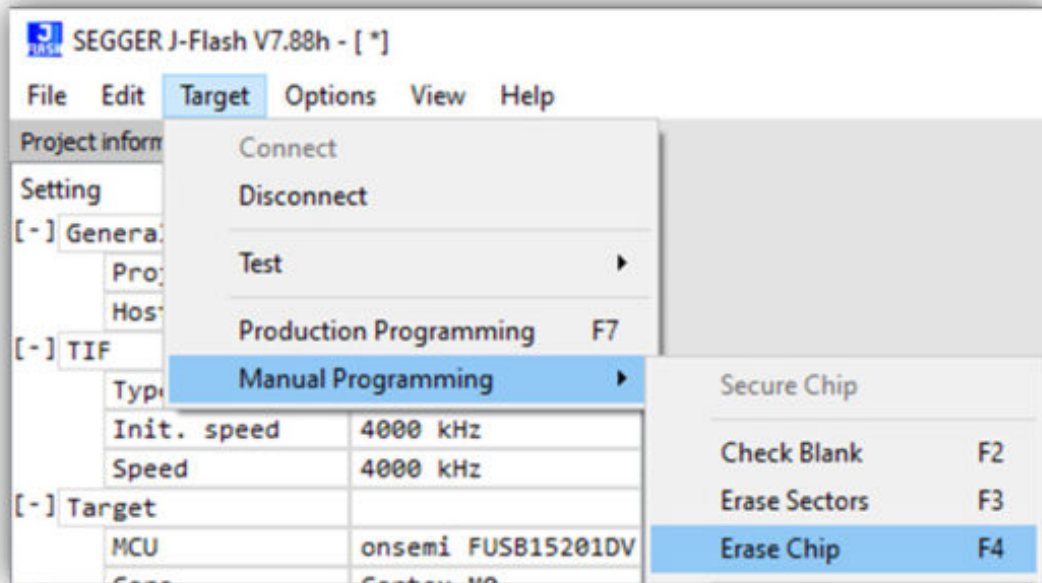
SEGGER J-Flash V7.88h - [ *]

File Edit Target Options View Help

Project inform

Setting

[-] Genera

Proj

Host

[-] TIF

Typ

Init. speed 4000 kHz

Speed 4000 kHz

[-] Target

MCU onsemi FUSB15201DV

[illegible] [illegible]

Connect

Disconnect

Test

Production Programming F7

Manual Programming

Secure Chip

Check Blank F2

Erase Sectors F3

Erase Chip F4